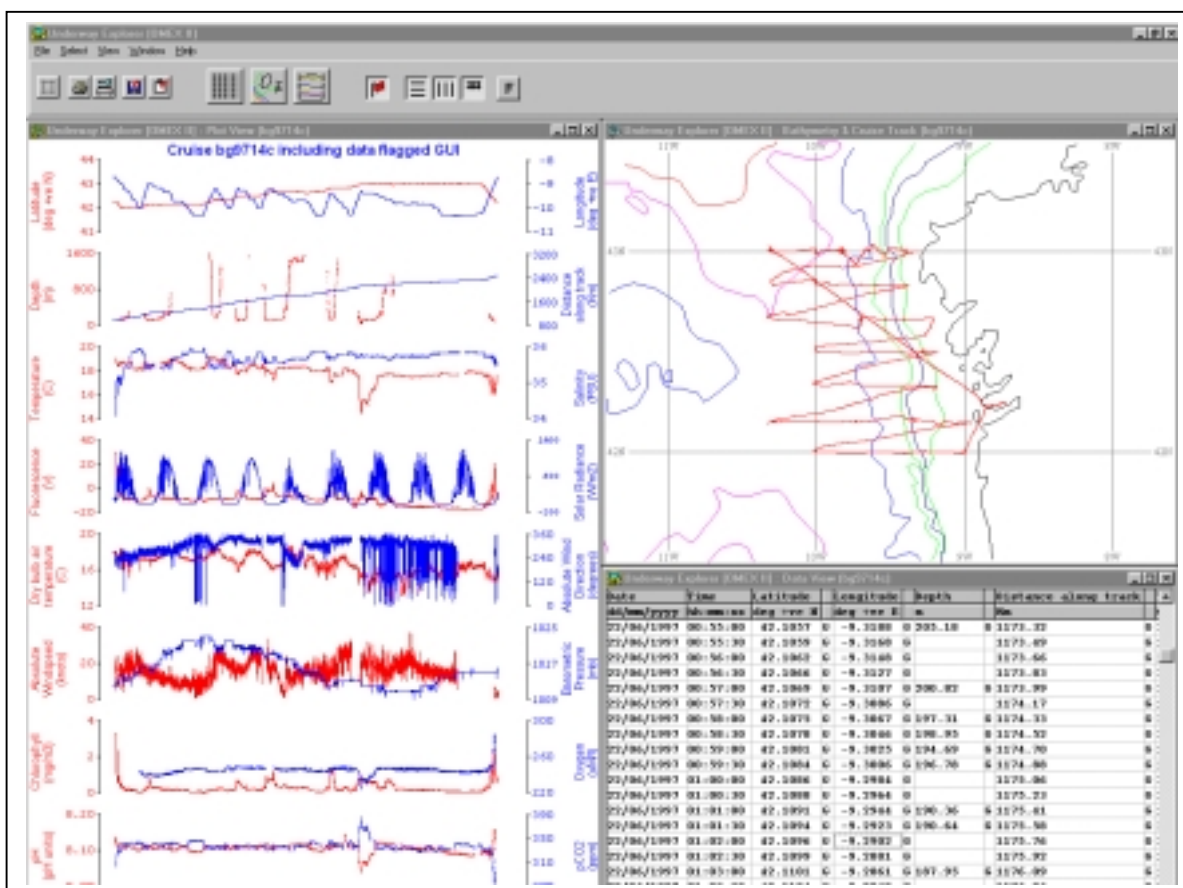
Underway Explorer [DMEX II]
File Select View Window Help

Underway Explorer [DMEX II] - Plot View [bg9714c]
Cruise bg9714c including data flagged GUI

Latitude (deg +ve N) 44 43 42 41
Longitude (deg +ve E) -8 -9 -10 -11
Depth (m) 1600 800 0
Distance along track (km) 3200 2400 1600 800
Temperature (C) 20 18 16 14
Salinity (PSU) 36 35 34
Fluorescence (V) 40 20 0 -20
Solar Radiance (W/m2) 1000 400 -100
Dry bulb air temperature (C) 20 16 12
Absolute Wind Direction (degrees) 360 240 120 0
Absolute Windspeed (knots) 40 20 0
Barometric Pressure (mb) 1025 1017 1009
Chlorophyll (mg/m3) 4 2 0
Oxygen (uM) 280 240 220
pH (pH units) 8.20 8.10
pCO2 (ppm) 350 330 310

Underway Explorer [DMEX II] - Bathymetry & Course Track [bg9714c]
11W 10W 9W 8W
43N 43N
42N 42N
11W 10W 9W 8W

Underway Explorer [DMEX II] - Data View [bg9714c]

| Date | Time | Latitude | | Longitude | | Depth | | Distance along track | |
|---|---|---|---|---|---|---|---|---|---|
| dd/mm/yyyy | hh:mm:ss | deg +ve N | | deg +ve E | | m | | km | |
| 22/06/1997 | 00:55:00 | 42.1057 | G | -9.3180 | G | 203.18 | G | 1173.32 | G |
| 22/06/1997 | 00:55:30 | 42.1059 | G | -9.3160 | G | | | 1173.49 | G |
| 22/06/1997 | 00:56:00 | 42.1063 | G | -9.3140 | G | | | 1173.66 | G |
| 22/06/1997 | 00:56:30 | 42.1066 | G | -9.3127 | G | | | 1173.83 | G |
| 22/06/1997 | 00:57:00 | 42.1069 | G | -9.3107 | G | 200.82 | G | 1173.99 | G |
| 22/06/1997 | 00:57:30 | 42.1072 | G | -9.3086 | G | | | 1174.17 | G |
| 22/06/1997 | 00:58:00 | 42.1075 | G | -9.3067 | G | 197.31 | G | 1174.33 | G |
| 22/06/1997 | 00:58:30 | 42.1078 | G | -9.3046 | G | 198.93 | G | 1174.52 | G |
| 22/06/1997 | 00:59:00 | 42.1081 | G | -9.3025 | G | 194.69 | G | 1174.70 | G |
| 22/06/1997 | 00:59:30 | 42.1084 | G | -9.3006 | G | 196.78 | G | 1174.86 | G |
| 22/06/1997 | 01:00:00 | 42.1086 | G | -9.2984 | G | | | 1175.06 | G |
| 22/06/1997 | 01:00:30 | 42.1088 | G | -9.2964 | G | | | 1175.23 | G |
| 22/06/1997 | 01:01:00 | 42.1091 | G | -9.2944 | G | 190.36 | G | 1175.41 | G |
| 22/06/1997 | 01:01:30 | 42.1094 | G | -9.2923 | G | 190.64 | G | 1175.58 | G |
| 22/06/1997 | 01:02:00 | 42.1096 | G | -9.2902 | G | | | 1175.76 | G |
| 22/06/1997 | 01:02:30 | 42.1099 | G | -9.2881 | G | | | 1175.92 | G |
| 22/06/1997 | 01:03:00 | 42.1101 | G | -9.2861 | G | 187.95 | G | 1176.09 | G |